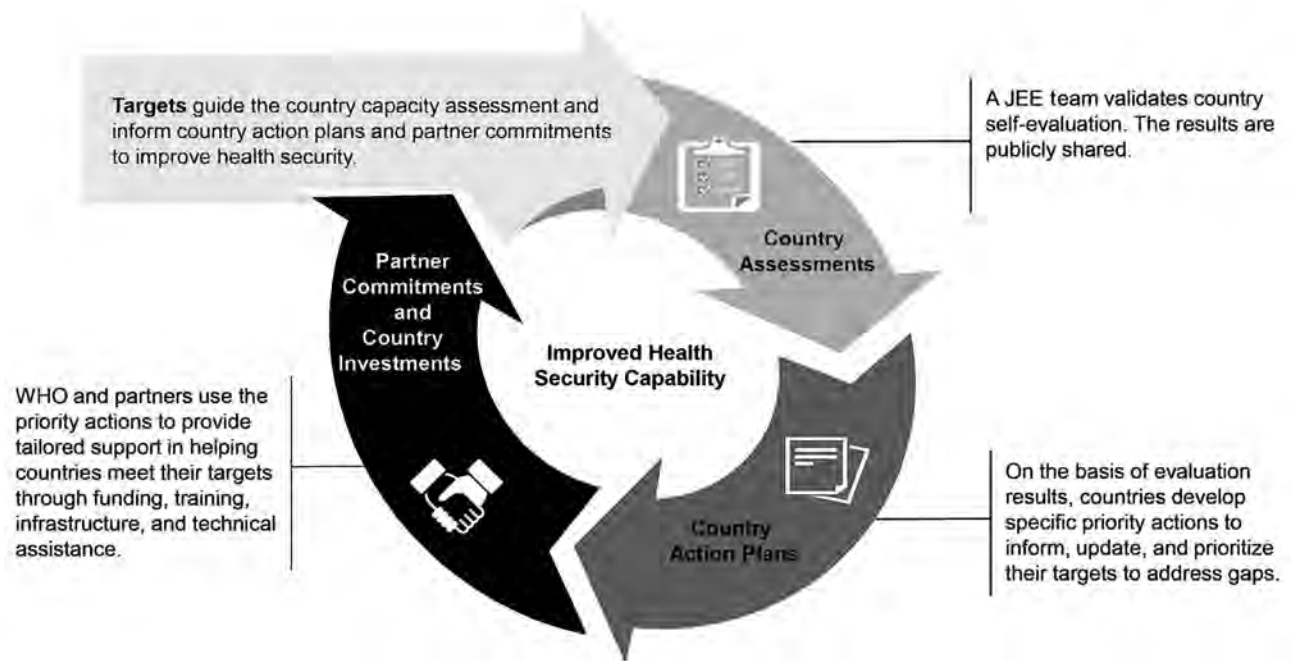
**Targets** guide the country capacity assessment and inform country action plans and partner commitments to improve health security.

A JEE team validates country self-evaluation. The results are publicly shared.

Country Assessments

Partner Commitments and Country Investments

Improved Health Security Capability

WHO and partners use the priority actions to provide tailored support in helping countries meet their targets through funding, training, infrastructure, and technical assistance.

Country Action Plans

On the basis of evaluation results, countries develop specific priority actions to inform, update, and prioritize their targets to address gaps.